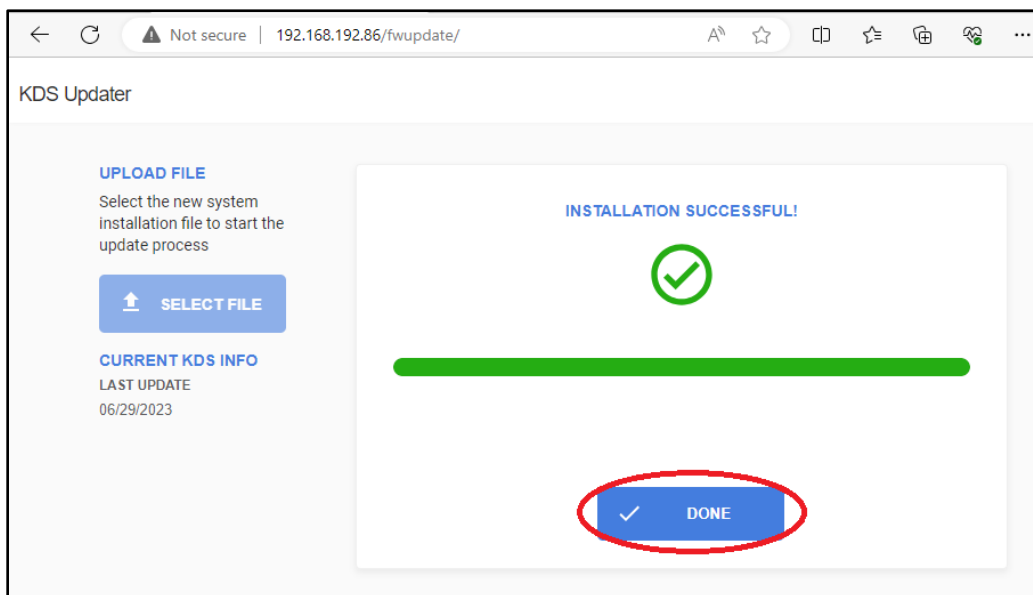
Not secure | 192.168.192.86/fwupdate/

KDS Updater

UPLOAD FILE

Select the new system installation file to start the update process

SELECT FILE

CURRENT KDS INFO

LAST UPDATE

06/29/2023

INSTALLATION SUCCESSFUL!

DONE